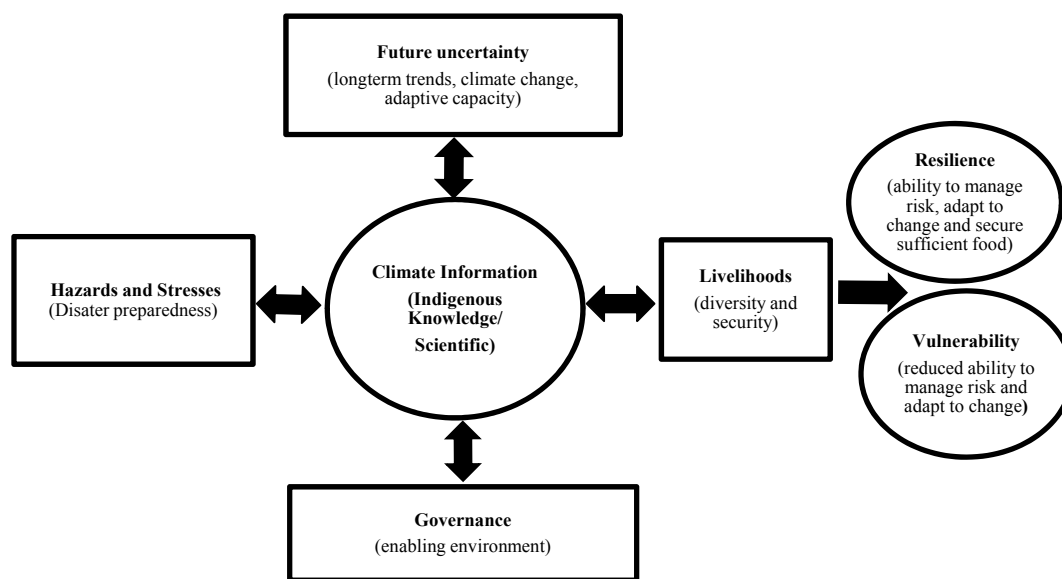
**Future uncertainty**
(longterm trends, climate change, adaptive capacity)

**Resilience**
(ability to manage risk, adapt to change and secure sufficient food)

**Hazards and Stresses**
(Disater preparedness)

**Climate Information**
**(Indigenous Knowledge/ Scientific)**

**Livelihoods**
(diversity and security)

**Vulnerability**
(reduced ability to manage risk and adapt to change)

**Governance**
(enabling environment)